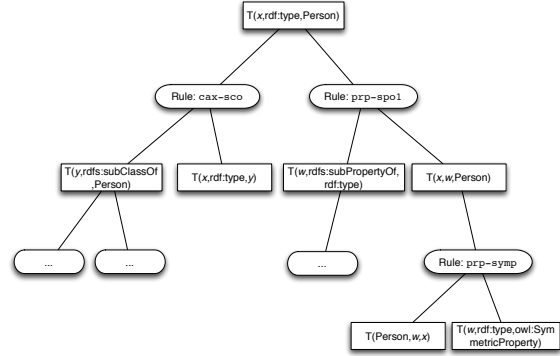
T(x,rdf:type,Person)

Rule: cax-sco

Rule: prp-spo1

T(y,rdfs:subClassOf,Person)

T(x,rdf:type,y)

T(w,rdfs:subPropertyOf,rdf:type)

T(x,w,Person)

...

...

...

Rule: prp-symp

T(Person,w,x)

T(w,rdf:type,owl:SymmetricProperty)